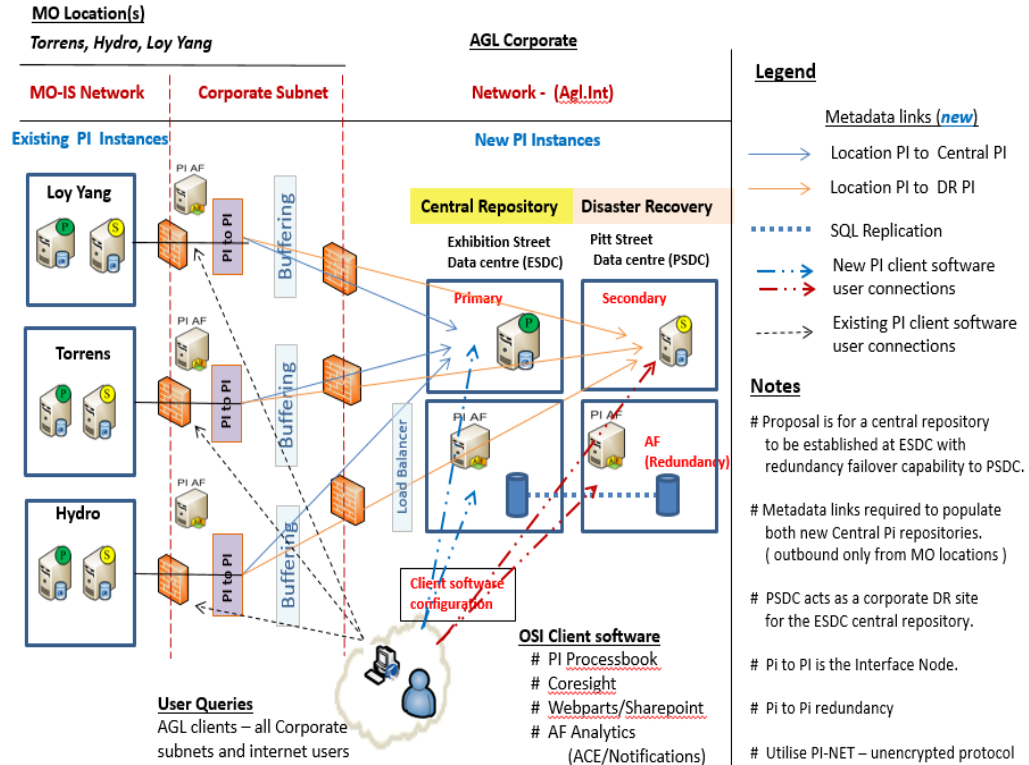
MO Location(s)

Torrens, Hydro, Loy Yang

AGL Corporate

MO-IS Network

Corporate Subnet

Network - (Agl.Int)

Existing PI Instances

New PI Instances

Loy Yang

P

S

PI AF

PI to PI

Buffering

Central Repository

Disaster Recovery

Exhibition Street Data centre (ESDC)

Pitt Street Data centre (PSDC)

Primary

Secondary

P

S

Torrens

P

S

PI AF

PI to PI

Buffering

Load Balancer

PI AF

PI AF

AF (Redundancy)

Hydro

P

S

PI AF

PI to PI

Buffering

Client software configuration

OSI Client software

# PI Processbook

# Coresight

# Webparts/Sharepoint

# AF Analytics (ACE/Notifications)

User Queries

AGL clients – all Corporate subnets and internet users

Legend

Metadata links (new)

Location PI to Central PI

Location PI to DR PI

SQL Replication

New PI client software user connections

Existing PI client software user connections

Notes

# Proposal is for a central repository to be established at ESDC with redundancy failover capability to PSDC.

# Metadata links required to populate both new Central Pi repositories. ( outbound only from MO locations )

# PSDC acts as a corporate DR site for the ESDC central repository.

# Pi to PI is the Interface Node.

# Pi to Pi redundancy

# Utilise PI-NET – unencrypted protocol